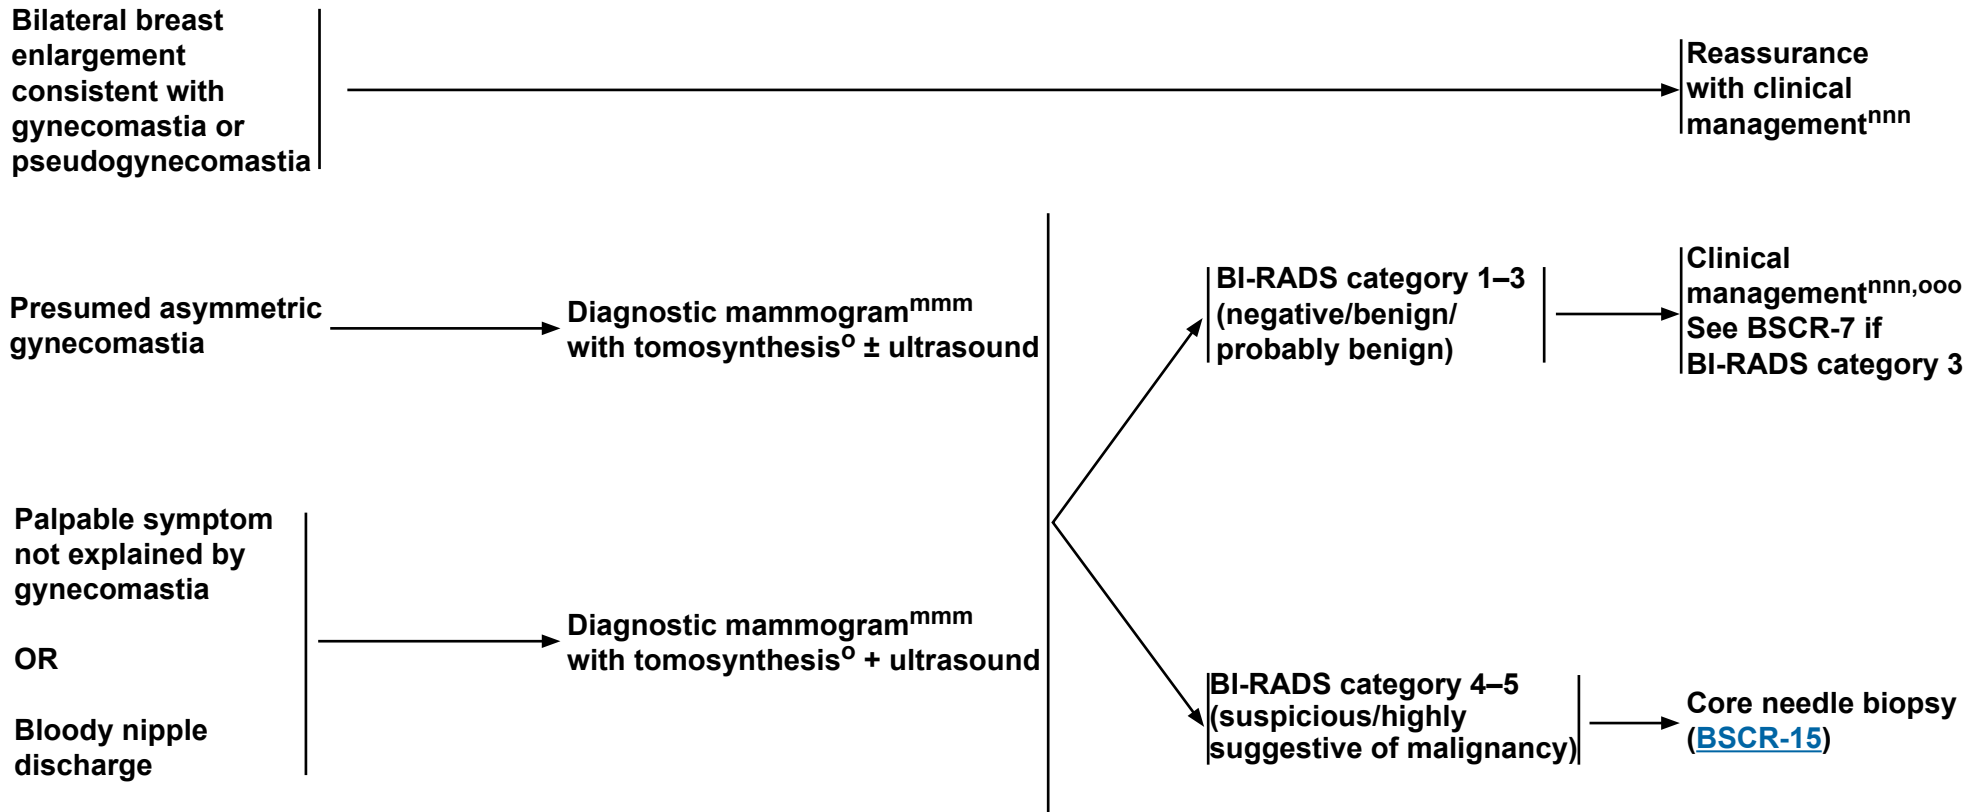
Bilateral breast enlargement consistent with gynecomastia or pseudogynecomastia

Reassurance with clinical management$^{nnn}$

Presumed asymmetric gynecomastia

Diagnostic mammogram$^{mmm}$ with tomosynthesis$^{o}$ ± ultrasound

BI-RADS category 1–3 (negative/benign/ probably benign)

Clinical management$^{nnn,ooo}$ See BSCR-7 if BI-RADS category 3

Palpable symptom not explained by gynecomastia

OR

Bloody nipple discharge

Diagnostic mammogram$^{mmm}$ with tomosynthesis$^{o}$ + ultrasound

BI-RADS category 4–5 (suspicious/highly suggestive of malignancy)

Core needle biopsy (BSCR-15)